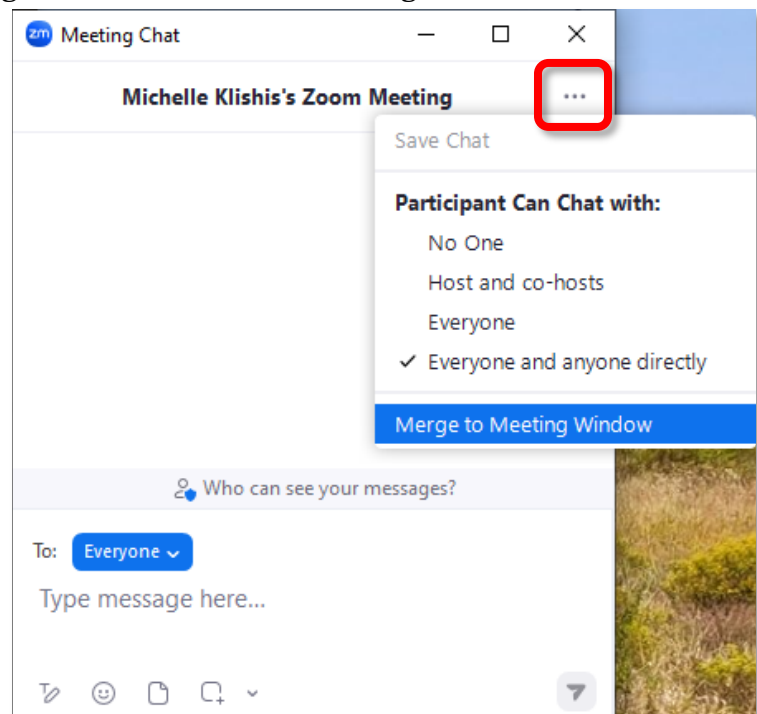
zm Meeting Chat

Michelle Klishis's Zoom Meeting

...

Save Chat

Participant Can Chat with:

No One

Host and co-hosts

Everyone

✓ Everyone and anyone directly

Merge to Meeting Window

Who can see your messages?

To: Everyone

Type message here...